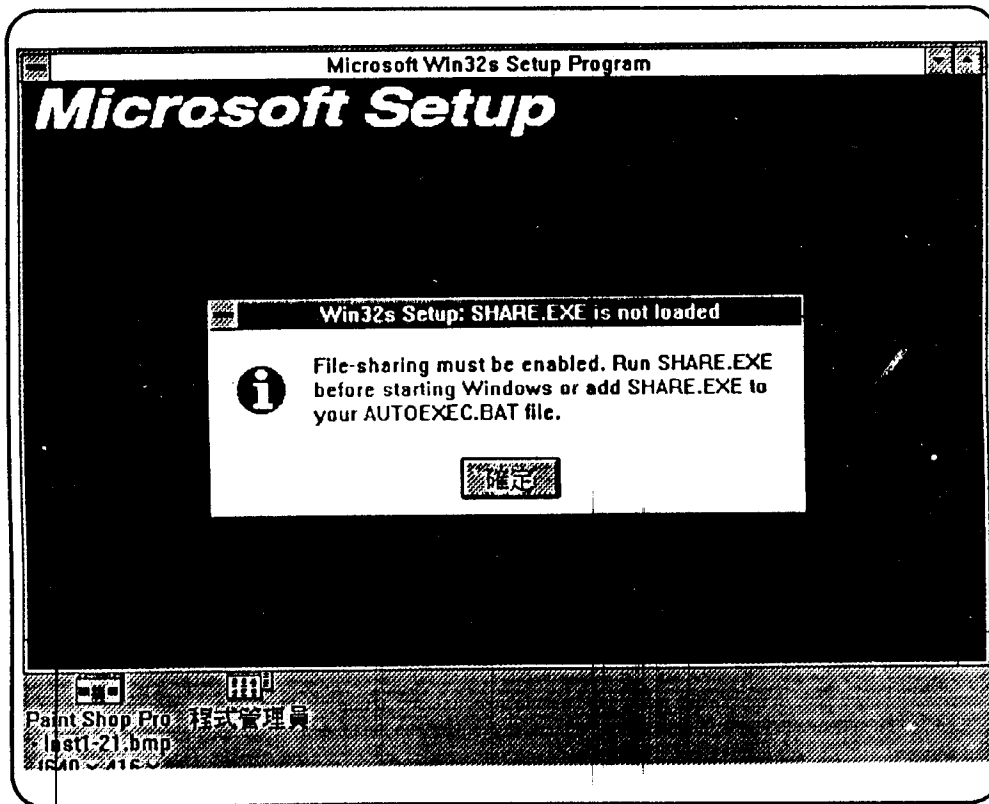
Microsoft Win32s Setup Program

Microsoft Setup

Win32s Setup: SHARE.EXE is not loaded

File-sharing must be enabled. Run SHARE.EXE before starting Windows or add SHARE.EXE to your AUTOEXEC.BAT file.

確定

Paint Shop Pro - Inst1-21.bmp [640 x 416 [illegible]

程式管理員